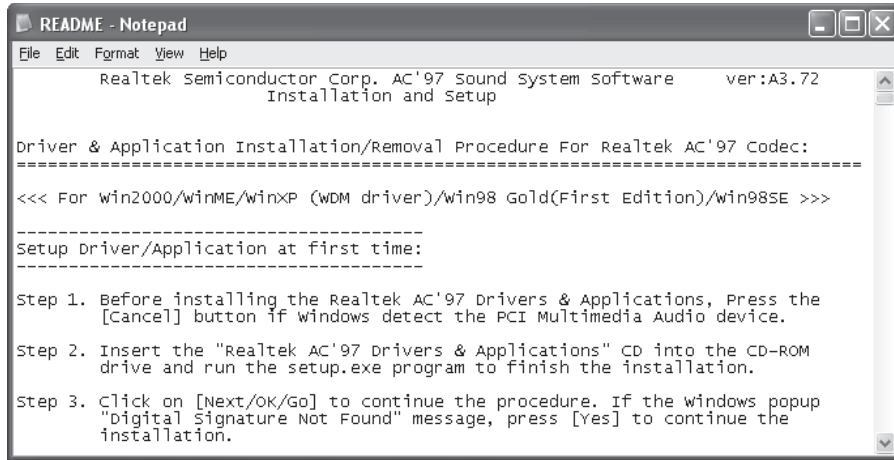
README - Notepad

File Edit Format View Help

Realtek Semiconductor Corp. AC'97 Sound System Software ver:A3.72
Installation and Setup

Driver & Application Installation/Removal Procedure For Realtek AC'97 Codec:
================================================================================

<<< For Win2000/WinME/WinXP (WDM driver)/Win98 Gold(First Edition)/Win98SE >>>

----------------------------------------
Setup Driver/Application at first time:
----------------------------------------

Step 1. Before installing the Realtek AC'97 Drivers & Applications, Press the [Cancel] button if Windows detect the PCI Multimedia Audio device.

Step 2. Insert the "Realtek AC'97 Drivers & Applications" CD into the CD-ROM drive and run the setup.exe program to finish the installation.

Step 3. Click on [Next/OK/Go] to continue the procedure. If the Windows popup "Digital Signature Not Found" message, press [Yes] to continue the installation.